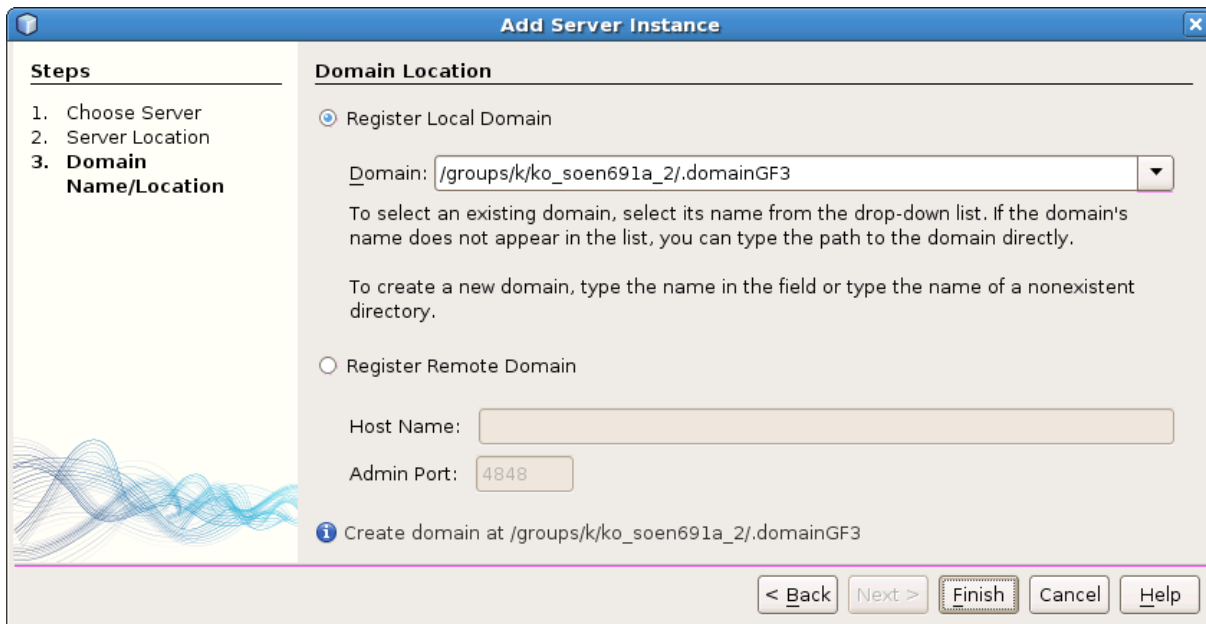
Add Server Instance

Steps

1. Choose Server
2. Server Location
3. Domain Name/Location

Domain Location

Register Local Domain

Domain: /groups/k/ko_soen691a_2/.domainGF3

To select an existing domain, select its name from the drop-down list. If the domain's name does not appear in the list, you can type the path to the domain directly.

To create a new domain, type the name in the field or type the name of a nonexistent directory.

Register Remote Domain

Host Name:

Admin Port: 4848

Create domain at /groups/k/ko_soen691a_2/.domainGF3

< Back Next > Finish Cancel Help